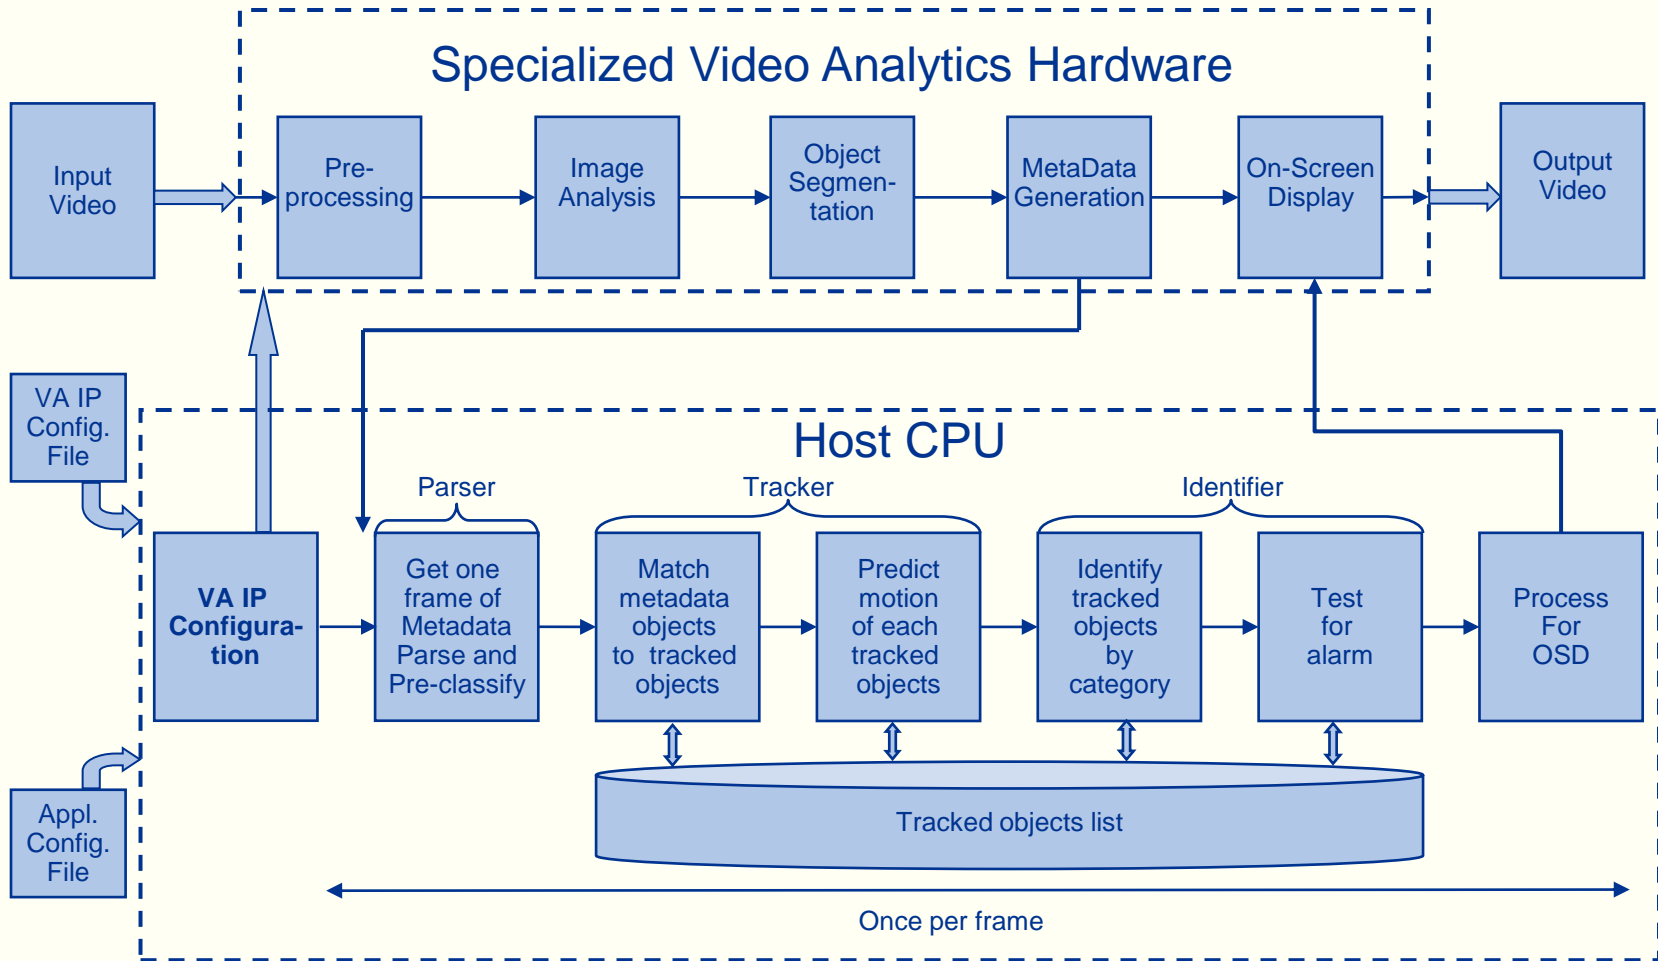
Specialized Video Analytics Hardware

Input Video

Pre-processing

Image Analysis

Object Segmentation

MetaData Generation

On-Screen Display

Output Video

VA IP Config. File

Host CPU

Parser

Tracker

Identifier

VA IP Configuration

Get one frame of Metadata Parse and Pre-classify

Match metadata objects to tracked objects

Predict motion of each tracked objects

Identify tracked objects by category

Test for alarm

Process For OSD

Appl. Config. File

Tracked objects list

Once per frame